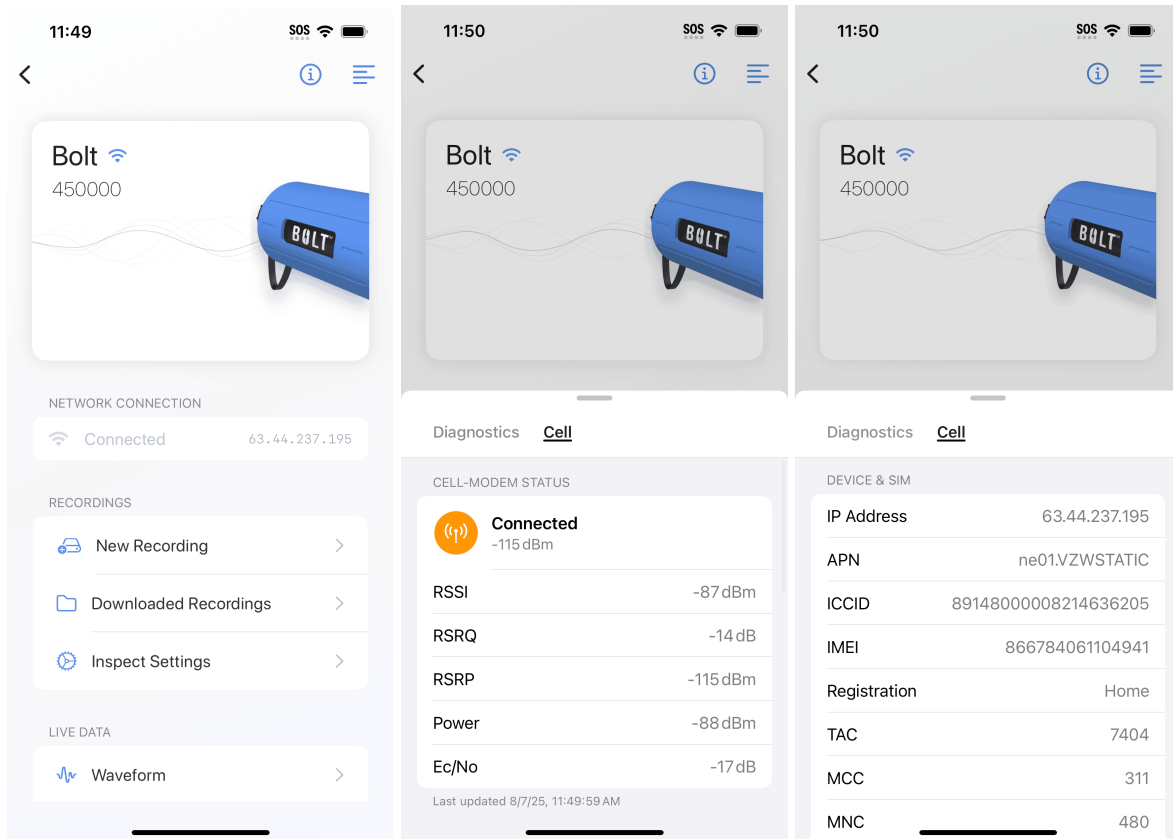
11:49

SOS

Bolt
450000

BOLT

NETWORK CONNECTION

Connected 63.44.237.195

RECORDINGS

New Recording

Downloaded Recordings

Inspect Settings

LIVE DATA

Waveform

11:50

SOS

Bolt
450000

BOLT

Diagnostics Cell

CELL-MODEM STATUS

Connected
-115 dBm

| | |
|---|---|
| RSSI | -87 dBm |
| RSRQ | -14 dB |
| RSRP | -115 dBm |
| Power | -88 dBm |
| Ec/No | -17 dB |

Last updated 8/7/25, 11:49:59 AM

11:50

SOS

Bolt
450000

BOLT

Diagnostics Cell

DEVICE & SIM

| | |
|---|---|
| IP Address | 63.44.237.195 |
| APN | ne01.VZWSTATIC |
| ICCID | 89148000008214636205 |
| IMEI | 866784061104941 |
| Registration | Home |
| TAC | 7404 |
| MCC | 311 |
| MNC | 480 |